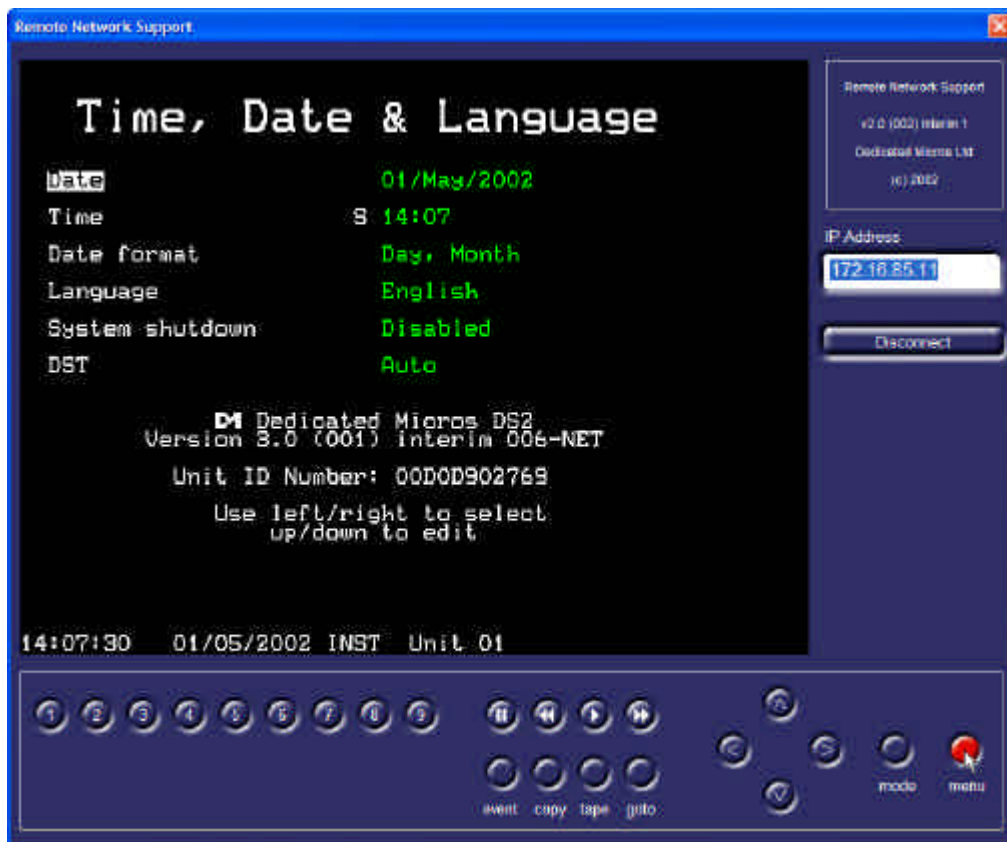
Remote Network Support

Time, Date & Language

Date 01/May/2002
Time S 14:07
Date format Day, Month
Language English
System shutdown Disabled
DST Auto

DM Dedicated Micros DS2
Version 3.0 (001) interim 006-NET

Unit ID Number: 00D0D902769

Use left/right to select
up/down to edit

14:07:30 01/05/2002 INST Unit 01

Remote Network Support
v2.0 (002) interim 1
Dedicated Micros Ltd
(c) 2002

IP Address
172.16.85.11

Disconnect

1 2 3 4 5 6 7 8 9

event copy tape goto

mode menu